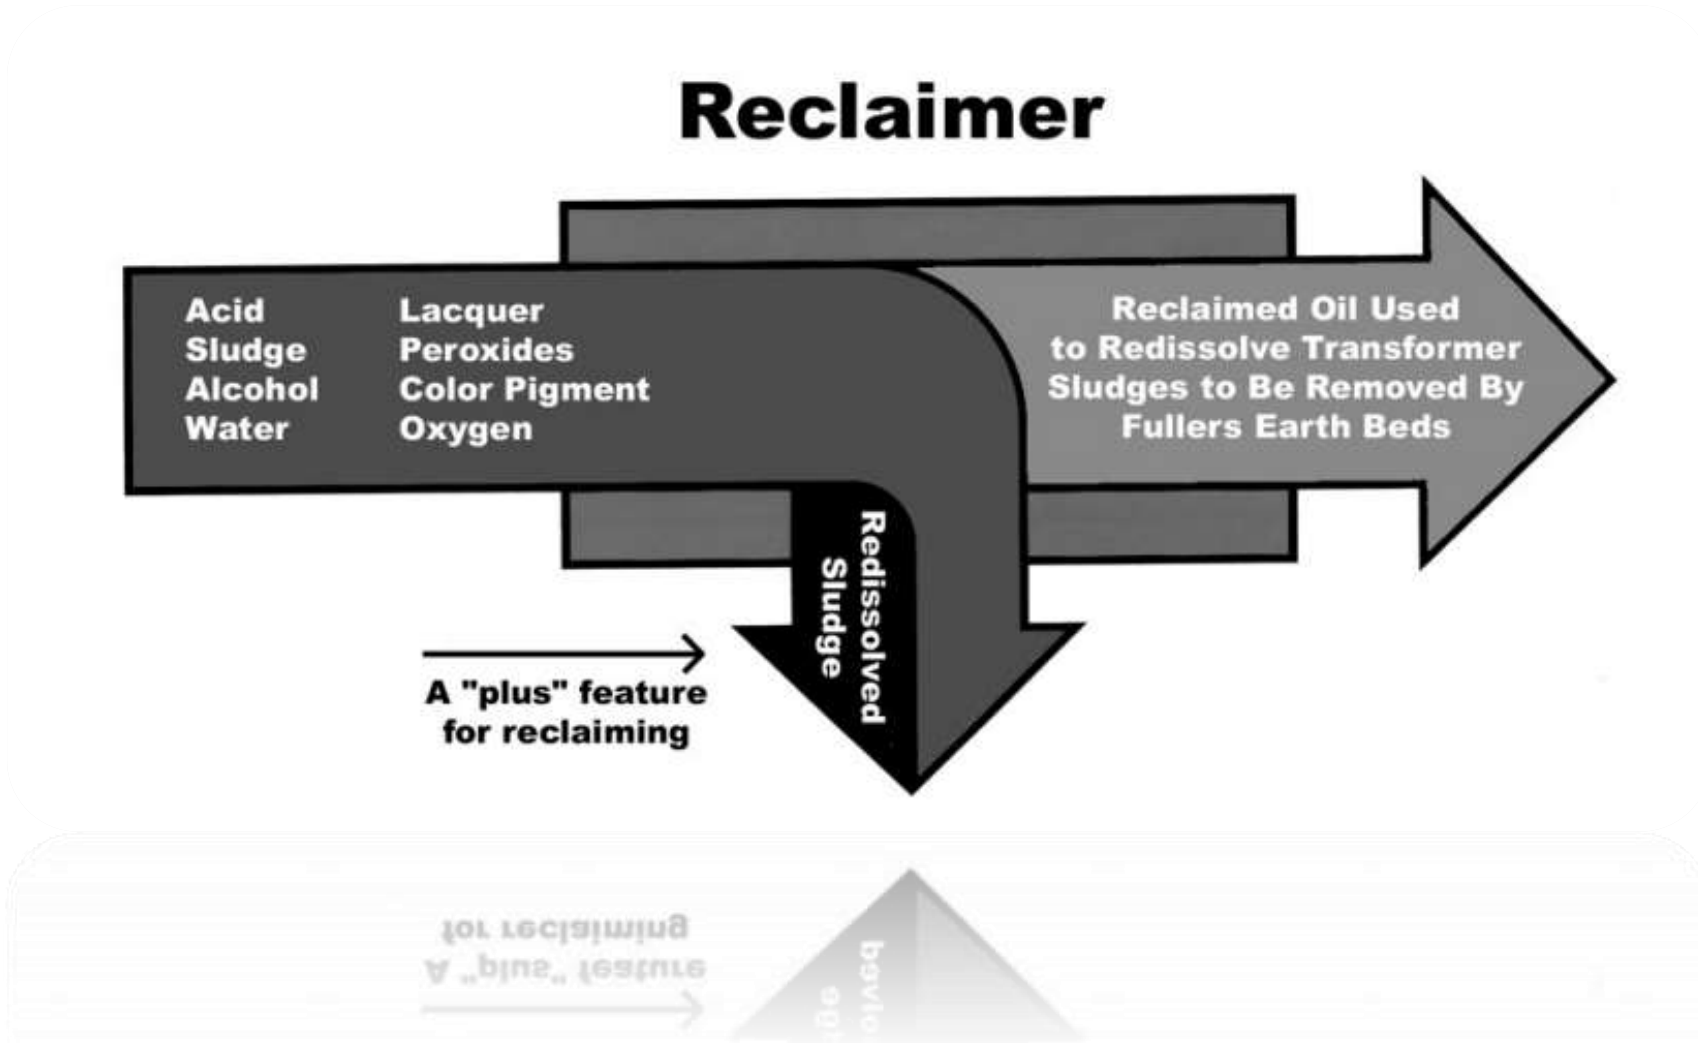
Reclaimer

Acid
Sludge
Alcohol
Water

Lacquer
Peroxides
Color Pigment
Oxygen

Reclaimed Oil Used to Redissolve Transformer Sludges to Be Removed By Fullers Earth Beds

Redissolved Sludge

A "plus" feature for reclaiming